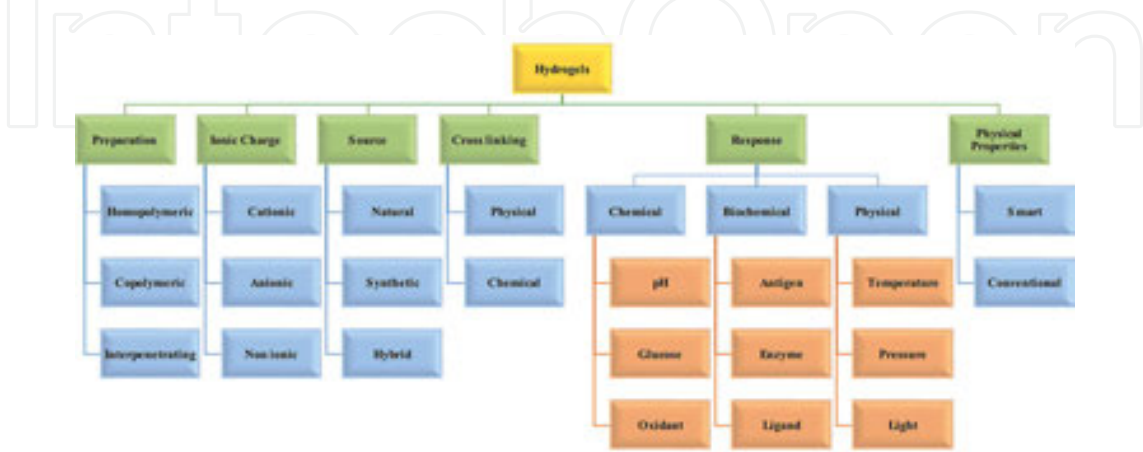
Hydrogels

Preparation
Homopolymeric
Copolymeric
Interpenetrating

Ionic Charge
Cationic
Anionic
Non ionic

Source
Natural
Synthetic
Hybrid

Cross linking
Physical
Chemical

Response
Chemical
pH
Glucose
Oxidant
Biochemical
Antigen
Enzyme
Ligand
Physical
Temperature
Pressure
Light

Physical Properties
Smart
Conventional